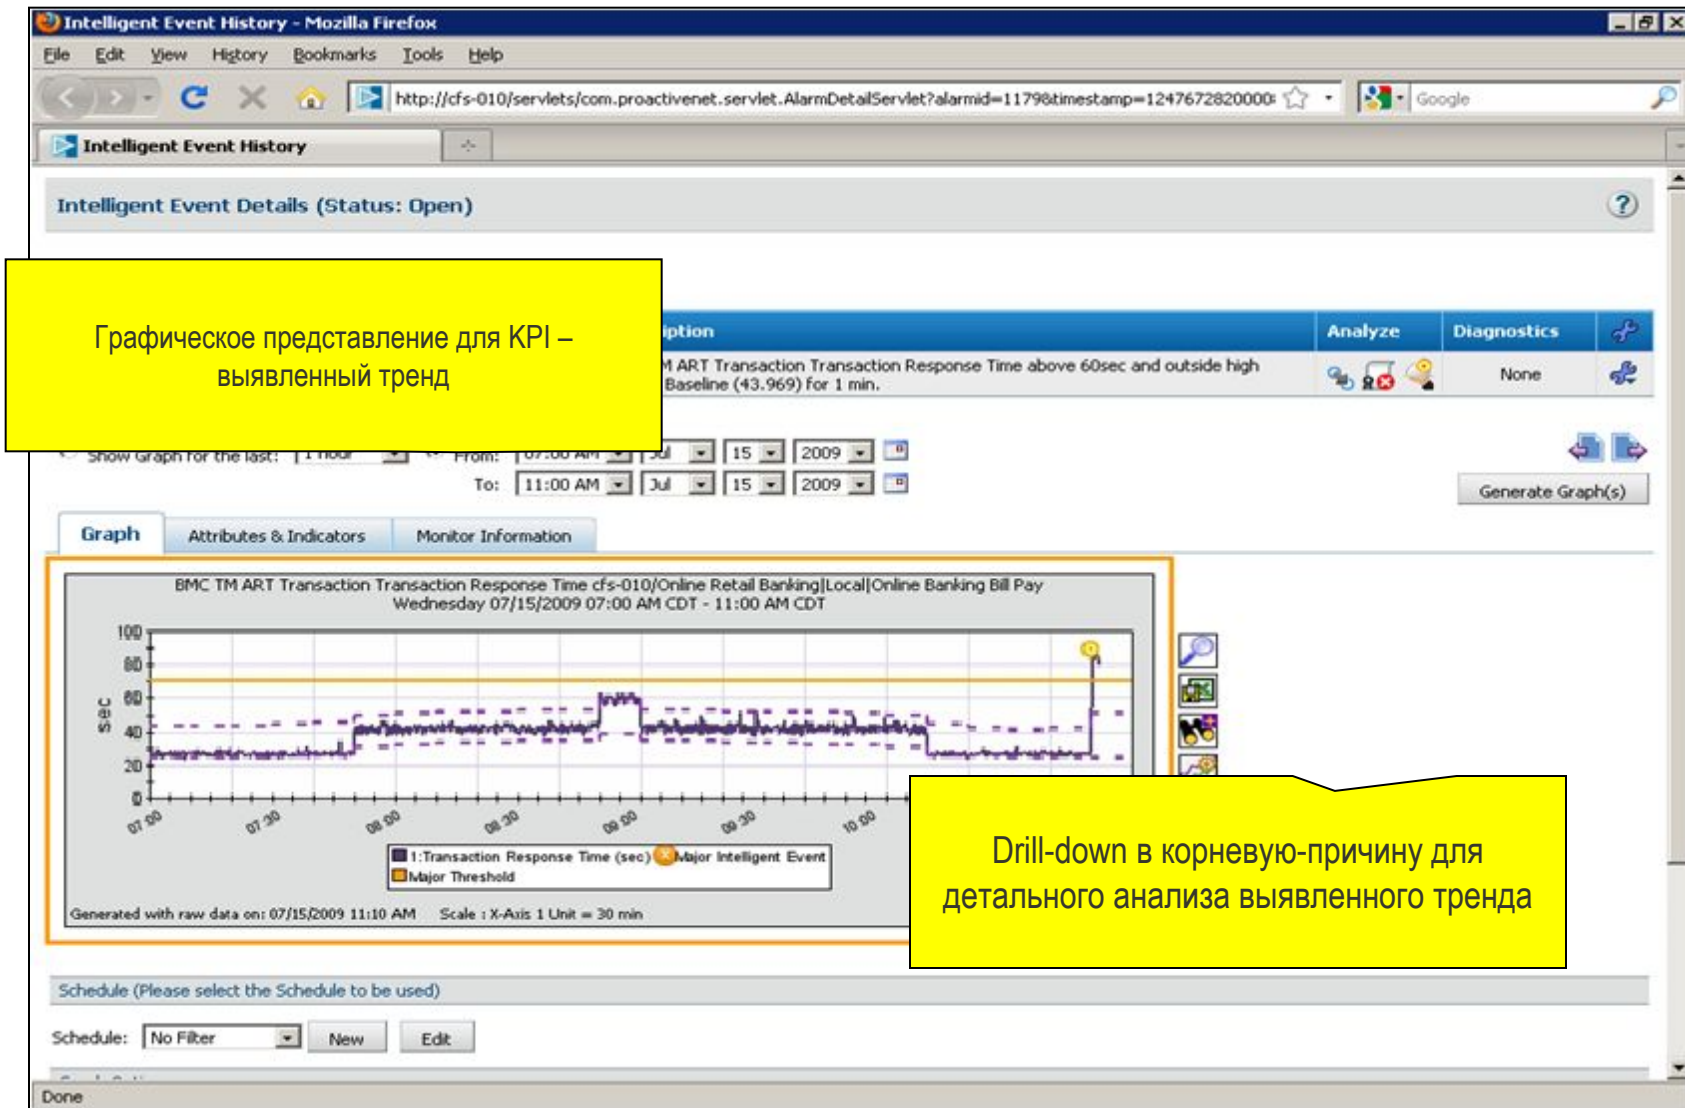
Intelligent Event History - Mozilla Firefox

File Edit View History Bookmarks Tools Help

http://cfs-010/servlets/com.proactivenet.servlet.AlarmDetailServlet?alarmid=1179&timestamp=1247672820000

Google

Intelligent Event History

Intelligent Event Details (Status: Open)

Графическое представление для KPI – выявленный тренд

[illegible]iption | Analyze | Diagnostics
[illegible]M ART Transaction Transaction Response Time above 60sec and outside high Baseline (43.969) for 1 min. | | None

Show Graph for the last: 1 hour From: 07:00 AM Jul 15 2009
To: 11:00 AM Jul 15 2009

Generate Graph(s)

Graph | Attributes & Indicators | Monitor Information

BMC TM ART Transaction Transaction Response Time cfs-010/Online Retail Banking|Local|Online Banking Bill Pay
Wednesday 07/15/2009 07:00 AM CDT - 11:00 AM CDT

100
80
60
40
20
0
sec

07 00
07 30
08 00
08 30
09 00
09 30
10 00

1:Transaction Response Time (sec) Major Intelligent Event
Major Threshold

Generated with raw data on: 07/15/2009 11:10 AM Scale : X-Axis 1 Unit = 30 min

Drill-down в корневую-причину для детального анализа выявленного тренда

Schedule (Please select the Schedule to be used)

Schedule: No Filter New Edit

Done